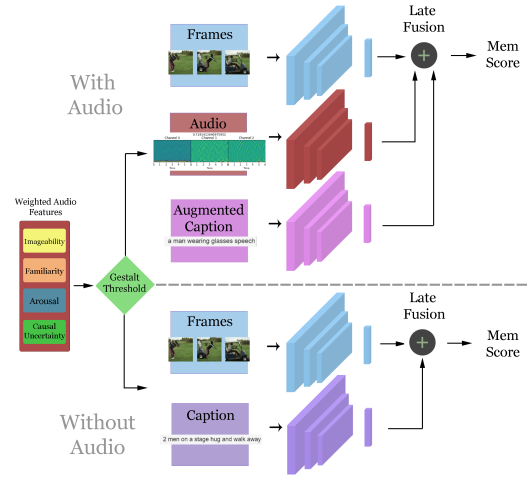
With Audio

Frames

Audio

Augmented Caption

a man wearing glasses speech

Late Fusion

Mem Score

Weighted Audio Features

Imageability

Familiarity

Arousal

Causal Uncertainty

Gestalt Threshold

Without Audio

Frames

Caption

2 men on a stage hug and walk away

Late Fusion

Mem Score